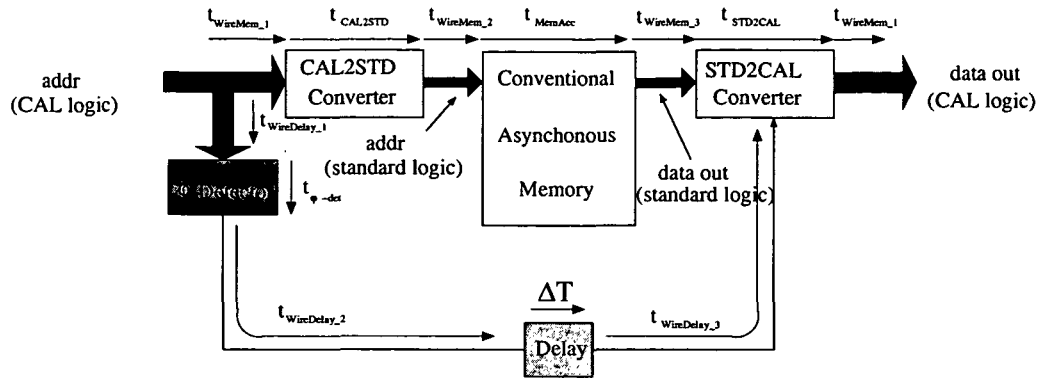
$t_{WireMem\_1}$ $t_{CAL2STD}$ $t_{WireMem\_2}$ $t_{MemAcc}$ $t_{WireMem\_3}$ $t_{STD2CAL}$ $t_{WireMem\_1}$

addr (CAL logic)

CAL2STD Converter

Conventional Asynchonous Memory

STD2CAL Converter

data out (CAL logic)

$t_{WireDelay\_1}$

addr (standard logic)

data out (standard logic)

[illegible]

$t_{\varphi-det}$

$\Delta T$

$t_{WireDelay\_2}$

$t_{WireDelay\_3}$

Delay